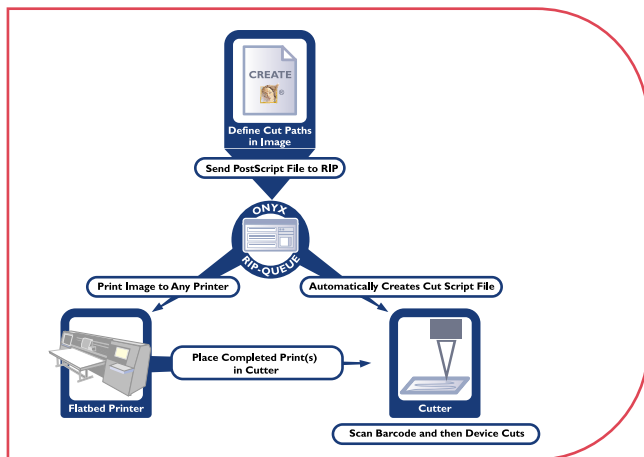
CREATE

Define Cut Paths in Image

Send PostScript File to RIP

ONYX

RIP-QUEUE

Print Image to Any Printer

Automatically Creates Cut Script File

Place Completed Print(s) in Cutter

Flatbed Printer

Cutter

Scan Barcode and then Device Cuts